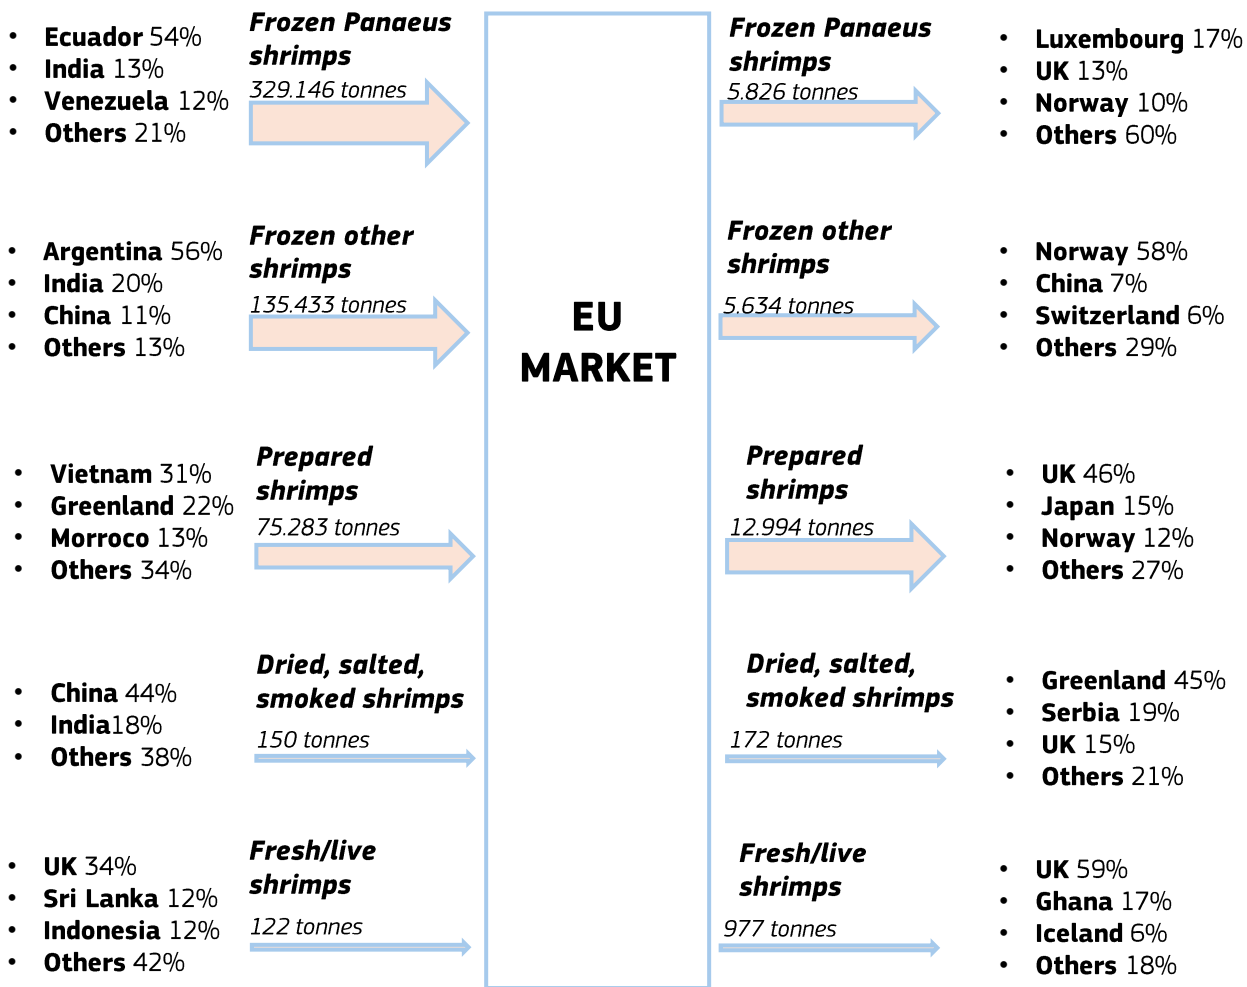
- **Ecuador** 54%
- **India** 13%
- **Venezuela** 12%
- **Others** 21%

***Frozen Panaeus shrimps***
*329.146 tonnes*

***Frozen Panaeus shrimps***
*5.826 tonnes*

- **Luxembourg** 17%
- **UK** 13%
- **Norway** 10%
- **Others** 60%

- **Argentina** 56%
- **India** 20%
- **China** 11%
- **Others** 13%

***Frozen other shrimps***
*135.433 tonnes*

**EU MARKET**

***Frozen other shrimps***
*5.634 tonnes*

- **Norway** 58%
- **China** 7%
- **Switzerland** 6%
- **Others** 29%

- **Vietnam** 31%
- **Greenland** 22%
- **Morroco** 13%
- **Others** 34%

***Prepared shrimps***
*75.283 tonnes*

***Prepared shrimps***
*12.994 tonnes*

- **UK** 46%
- **Japan** 15%
- **Norway** 12%
- **Others** 27%

- **China** 44%
- **India**18%
- **Others** 38%

***Dried, salted, smoked shrimps***
*150 tonnes*

***Dried, salted, smoked shrimps***
*172 tonnes*

- **Greenland** 45%
- **Serbia** 19%
- **UK** 15%
- **Others** 21%

- **UK** 34%
- **Sri Lanka** 12%
- **Indonesia** 12%
- **Others** 42%

***Fresh/live shrimps***
*122 tonnes*

***Fresh/live shrimps***
*977 tonnes*

- **UK** 59%
- **Ghana** 17%
- **Iceland** 6%
- **Others** 18%